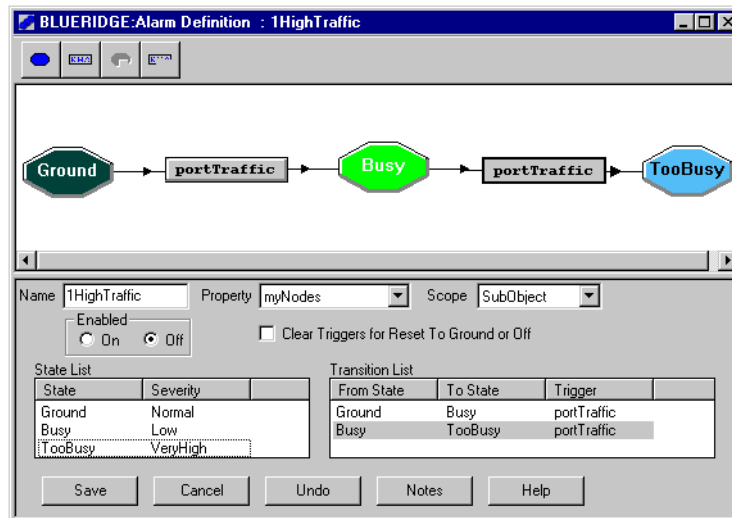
BLUERIDGE:Alarm Definition : 1HighTraffic

Ground

portTraffic

Busy

portTraffic

TooBusy

Name 1HighTraffic

Property myNodes

Scope SubObject

Enabled

On

Off

Clear Triggers for Reset To Ground or Off

State List

| State | Severity |
|---|---|
| Ground | Normal |
| Busy | Low |
| TooBusy | VeryHigh |

Transition List

| From State | To State | Trigger |
|---|---|---|
| Ground | Busy | portTraffic |
| Busy | TooBusy | portTraffic |

Save

Cancel

Undo

Notes

Help